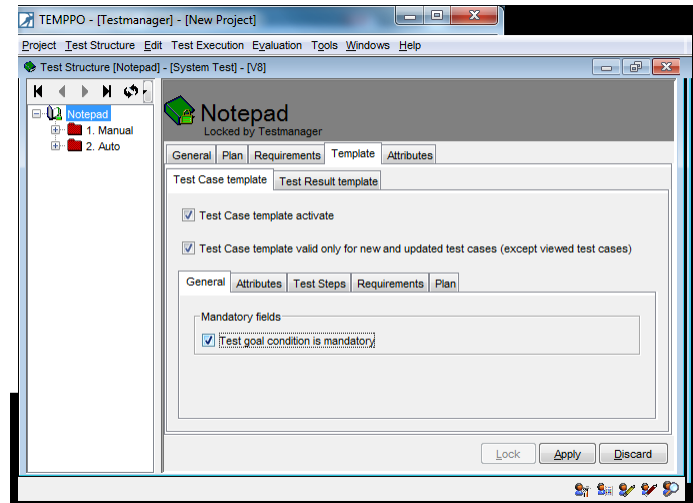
TEMPPO - [Testmanager] - [New Project]

Project Test Structure Edit Test Execution Evaluation Tools Windows Help

Test Structure [Notepad] - [System Test] - [V8]

Notepad
1. Manual
2. Auto

Notepad
Locked by Testmanager

General Plan Requirements Template Attributes

Test Case template Test Result template

Test Case template activate

Test Case template valid only for new and updated test cases (except viewed test cases)

General Attributes Test Steps Requirements Plan

Mandatory fields

Test goal condition is mandatory

Lock Apply Discard